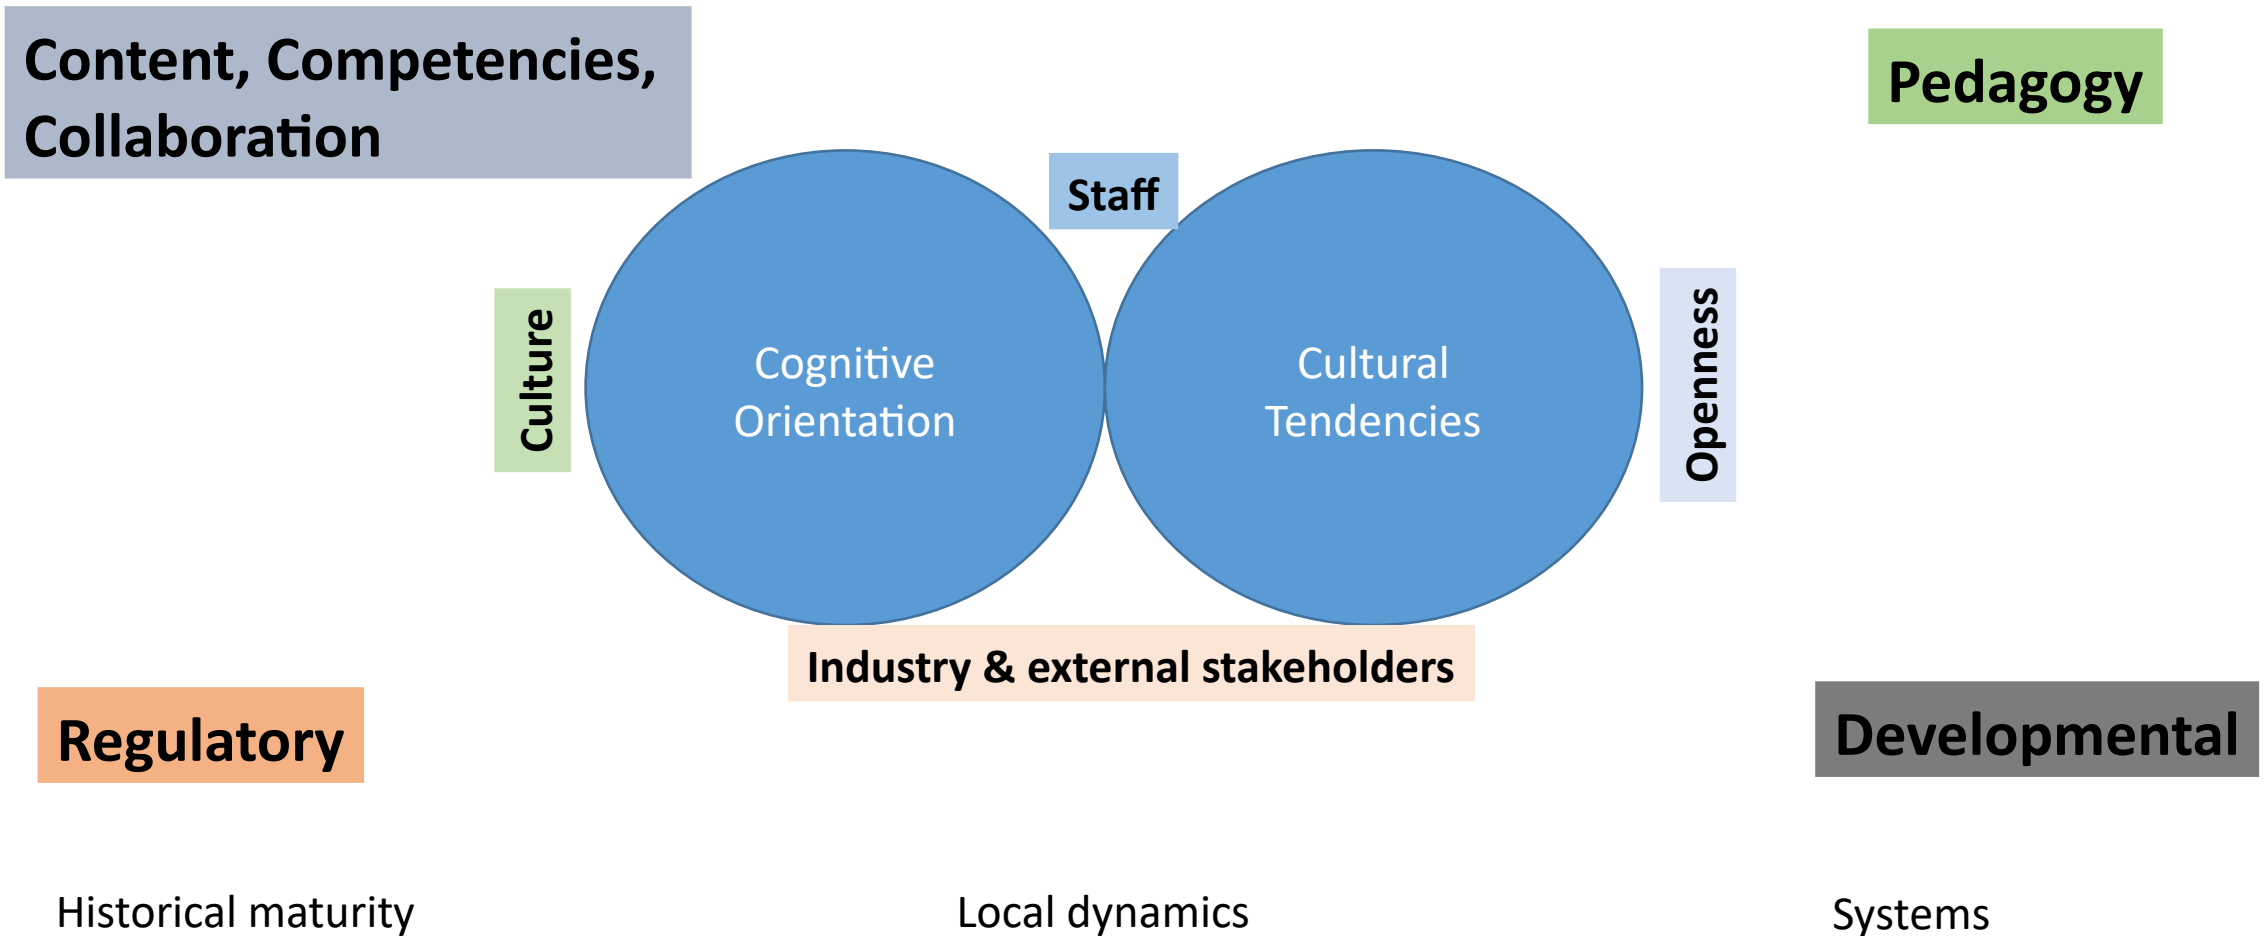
Content, Competencies, Collaboration

Pedagogy

Staff

Culture

Cognitive Orientation

Cultural Tendencies

Openness

Industry & external stakeholders

Regulatory

Developmental

Historical maturity

Local dynamics

Systems